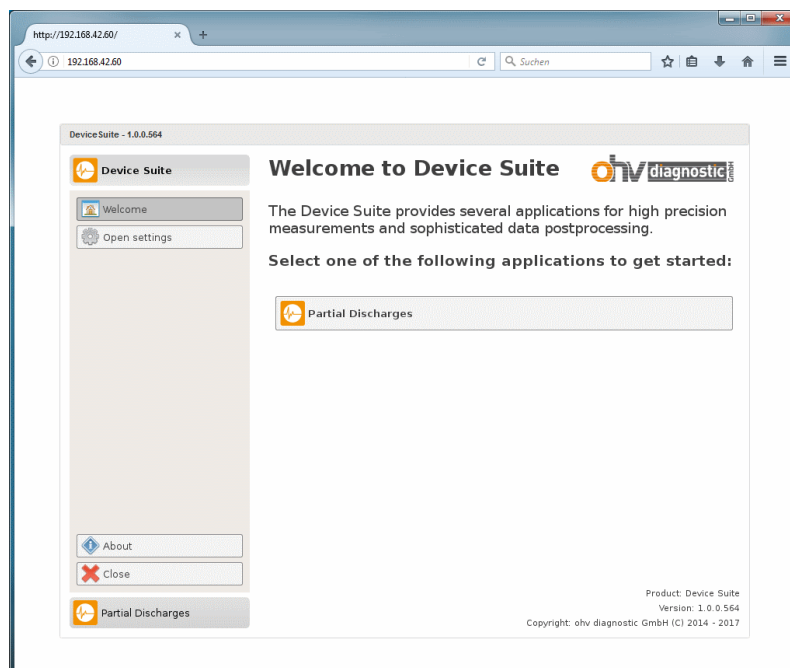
http://192.168.42.60/ ×

192.168.42.60

Suchen

DeviceSuite - 1.0.0.564

Device Suite

Welcome

Open settings

About

Close

Partial Discharges

Welcome to Device Suite

ohv diagnostic GmbH

The Device Suite provides several applications for high precision measurements and sophisticated data postprocessing.

Select one of the following applications to get started:

Partial Discharges

Product: Device Suite
Version: 1.0.0.564
Copyright: ohv diagnostic GmbH (C) 2014 - 2017